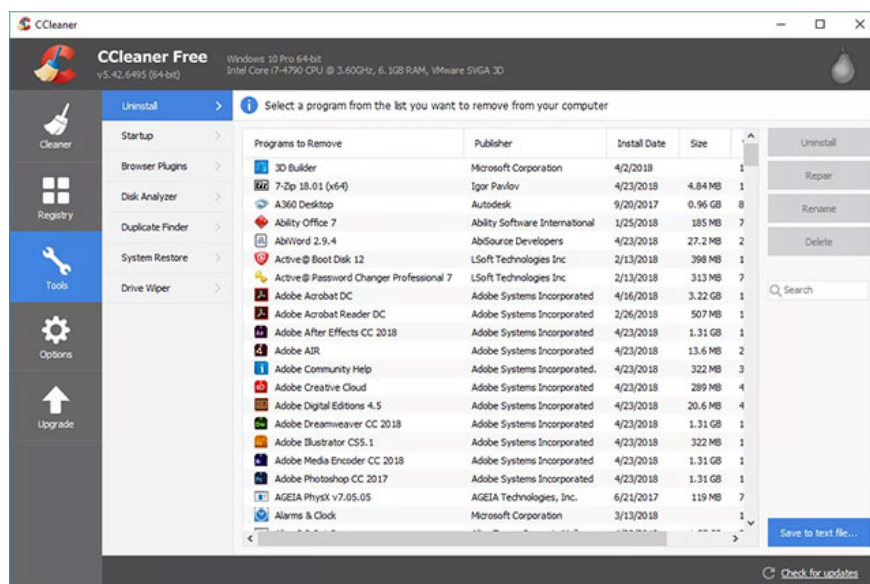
CCleaner

CCleaner Free
v5.42.6495 (64-bit)

Windows 10 Pro 64-bit
Intel Core i7-4790 CPU @ 3.60GHz, 6.1GB RAM, VMware SVGA 3D

Cleaner
Registry
Tools
Options
Upgrade

Uninstall
Startup
Browser Plugins
Disk Analyzer
Duplicate Finder
System Restore
Drive Wiper

Select a program from the list you want to remove from your computer

| Programs to Remove | Publisher | Install Date | Size | |
|---|---|---|---|---|
| 3D Builder | Microsoft Corporation | 4/2/2018 | | 1 |
| 7-Zip 18.01 (x64) | Igor Pavlov | 4/23/2018 | 4.84 MB | 1 |
| A360 Desktop | Autodesk | 9/20/2017 | 0.96 GB | 8 |
| Ability Office 7 | Ability Software International | 1/25/2018 | 185 MB | 7 |
| AbiWord 2.9.4 | AbiSource Developers | 4/23/2018 | 27.2 MB | 2 |
| Active@ Boot Disk 12 | LSoft Technologies Inc | 2/13/2018 | 398 MB | 1 |
| Active@ Password Changer Professional 7 | LSoft Technologies Inc | 2/13/2018 | 313 MB | 7 |
| Adobe Acrobat DC | Adobe Systems Incorporated | 4/16/2018 | 3.22 GB | 1 |
| Adobe Acrobat Reader DC | Adobe Systems Incorporated | 2/26/2018 | 507 MB | 1 |
| Adobe After Effects CC 2018 | Adobe Systems Incorporated | 4/23/2018 | 1.31 GB | 1 |
| Adobe AIR | Adobe Systems Incorporated | 4/23/2018 | 13.6 MB | 2 |
| Adobe Community Help | Adobe Systems Incorporated. | 4/23/2018 | 322 MB | 3 |
| Adobe Creative Cloud | Adobe Systems Incorporated | 4/23/2018 | 289 MB | 4 |
| Adobe Digital Editions 4.5 | Adobe Systems Incorporated | 4/23/2018 | 20.6 MB | 4 |
| Adobe Dreamweaver CC 2018 | Adobe Systems Incorporated | 4/23/2018 | 1.31 GB | 1 |
| Adobe Illustrator CS5.1 | Adobe Systems Incorporated | 4/23/2018 | 322 MB | 1 |
| Adobe Media Encoder CC 2018 | Adobe Systems Incorporated | 4/23/2018 | 1.31 GB | 1 |
| Adobe Photoshop CC 2017 | Adobe Systems Incorporated | 4/23/2018 | 1.31 GB | 1 |
| AGEIA PhysX v7.05.05 | AGEIA Technologies, Inc. | 6/21/2017 | 119 MB | 7 |
| Alarms & Clock | Microsoft Corporation | 3/13/2018 | | 1 |

Uninstall
Repair
Rename
Delete
Search

Save to text file...

Check for updates